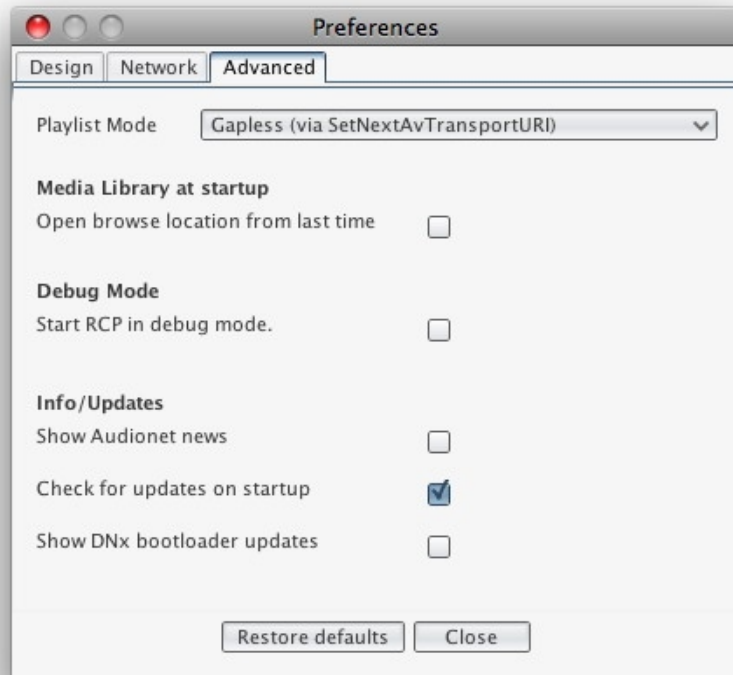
Preferences

Design | Network | Advanced

Playlist Mode | Gapless (via SetNextAvTransportURI)

Media Library at startup

Open browse location from last time

Debug Mode

Start RCP in debug mode.

Info/Updates

Show Audionet news

Check for updates on startup

Show DNx bootloader updates

Restore defaults | Close